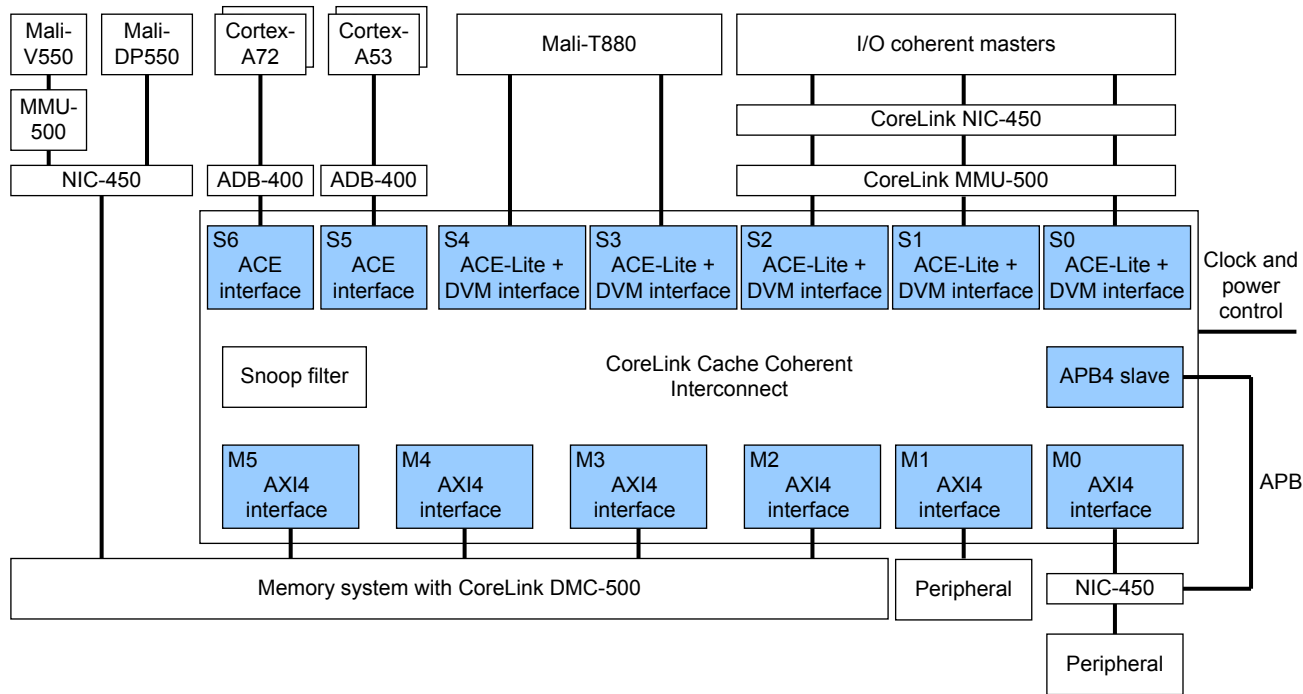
Mali-V550

Mali-DP550

Cortex-A72

Cortex-A53

Mali-T880

I/O coherent masters

MMU-500

CoreLink NIC-450

NIC-450

ADB-400

ADB-400

CoreLink MMU-500

S6 ACE interface

S5 ACE interface

S4 ACE-Lite + DVM interface

S3 ACE-Lite + DVM interface

S2 ACE-Lite + DVM interface

S1 ACE-Lite + DVM interface

S0 ACE-Lite + DVM interface

Clock and power control

Snoop filter

CoreLink Cache Coherent Interconnect

APB4 slave

M5 AXI4 interface

M4 AXI4 interface

M3 AXI4 interface

M2 AXI4 interface

M1 AXI4 interface

M0 AXI4 interface

APB

Memory system with CoreLink DMC-500

Peripheral

NIC-450

Peripheral